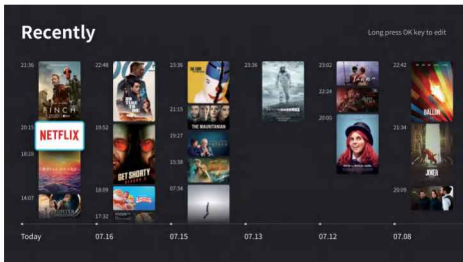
Recently

Long press OK key to edit

21:36
FINCH
20:15
NETFLIX
18:28
14:07

22:48
NO TIME TO DIE
19:52
GET SHORTY
18:09
17:32

23:36
21:15
THE MAURITANIAN
19:27
15:38
07:54

23:36

23:02
22:24
20:05

22:42
21:34
JOKER
20:09

Today
07.16
07.15
07.13
07.12
07.08